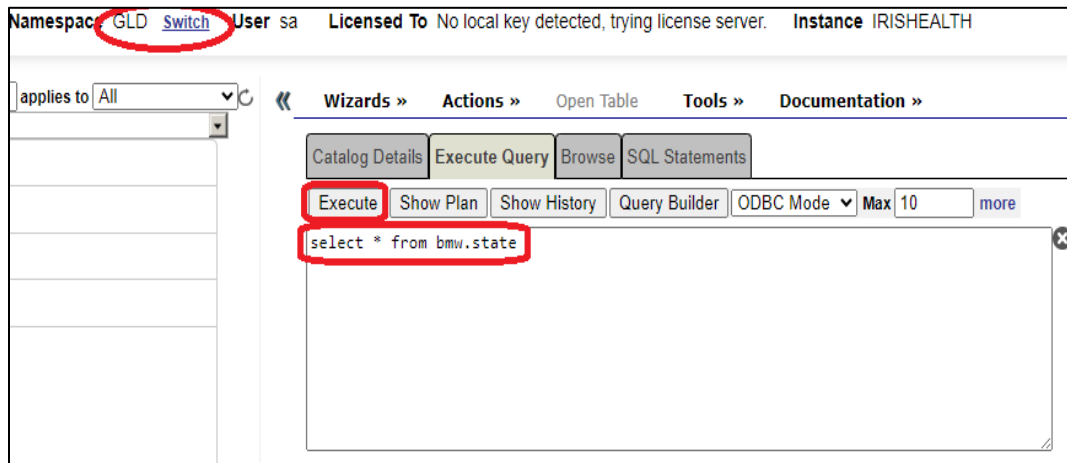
Namespace GLD Switch User sa Licensed To No local key detected, trying license server. Instance IRISHEALTH

applies to All

«

Wizards » Actions » Open Table Tools » Documentation »

Catalog Details Execute Query Browse SQL Statements

Execute Show Plan Show History Query Builder ODBC Mode Max 10 more

select * from bmw.state